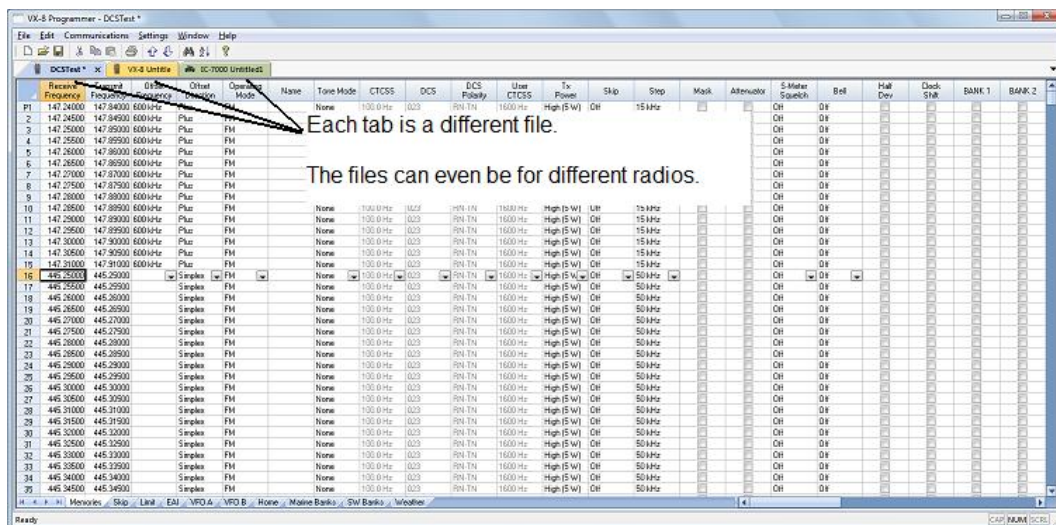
VX-8 Programmer - DCSTest *

File Edit Communications Settings Window Help

DCSTest * X | VX-8 Untitle | IC-7000 Untitled1

Each tab is a different file.

The files can even be for different radios.

| | Receive Frequency | Transmit Frequency | Offset Frequency | Offset Direction | Operating Mode | Name | Tone Mode | CTCSS | DCS | DCS Polarity | User CTCSS | Tx Power | Skip | Step | Mask | Attenuator | S-Meter Squelch | Bell | Half Dev | Clock Shift | BANK 1 | BANK 2 |
|---|---|---|---|---|---|---|---|---|---|---|---|---|---|---|---|---|---|---|---|---|---|---|
| P1 | 147.24000 | 147.84000 | 600 kHz | Plus | FM | | None | 100.0 Hz | 023 | RN-TN | 1600 Hz | High (5 W) | Off | 15 kHz | | | Off | Off | | | | |
| 2 | 147.24500 | 147.84500 | 600 kHz | Plus | FM | | | | | | | | | | | | Off | Off | | | | |
| 3 | 147.25000 | 147.85000 | 600 kHz | Plus | FM | | | | | | | | | | | | Off | Off | | | | |
| 4 | 147.25500 | 147.85500 | 600 kHz | Plus | FM | | | | | | | | | | | | Off | Off | | | | |
| 5 | 147.26000 | 147.86000 | 600 kHz | Plus | FM | | | | | | | | | | | | Off | Off | | | | |
| 6 | 147.26500 | 147.86500 | 600 kHz | Plus | FM | | | | | | | | | | | | Off | Off | | | | |
| 7 | 147.27000 | 147.87000 | 600 kHz | Plus | FM | | | | | | | | | | | | Off | Off | | | | |
| 8 | 147.27500 | 147.87500 | 600 kHz | Plus | FM | | | | | | | | | | | | Off | Off | | | | |
| 9 | 147.28000 | 147.88000 | 600 kHz | Plus | FM | | | | | | | | | | | | Off | Off | | | | |
| 10 | 147.28500 | 147.88500 | 600 kHz | Plus | FM | | None | 100.0 Hz | 023 | RN-TN | 1600 Hz | High (5 W) | Off | 15 kHz | | | Off | Off | | | | |
| 11 | 147.29000 | 147.89000 | 600 kHz | Plus | FM | | None | 100.0 Hz | 023 | RN-TN | 1600 Hz | High (5 W) | Off | 15 kHz | | | Off | Off | | | | |
| 12 | 147.29500 | 147.89500 | 600 kHz | Plus | FM | | None | 100.0 Hz | 023 | RN-TN | 1600 Hz | High (5 W) | Off | 15 kHz | | | Off | Off | | | | |
| 13 | 147.30000 | 147.90000 | 600 kHz | Plus | FM | | None | 100.0 Hz | 023 | RN-TN | 1600 Hz | High (5 W) | Off | 15 kHz | | | Off | Off | | | | |
| 14 | 147.30500 | 147.90500 | 600 kHz | Plus | FM | | None | 100.0 Hz | 023 | RN-TN | 1600 Hz | High (5 W) | Off | 15 kHz | | | Off | Off | | | | |
| 15 | 147.31000 | 147.91000 | 600 kHz | Plus | FM | | None | 100.0 Hz | 023 | RN-TN | 1600 Hz | High (5 W) | Off | 15 kHz | | | Off | Off | | | | |
| 16 | 445.25000 | 445.25000 | | Simplex | FM | | None | 100.0 Hz | 023 | RN-TN | 1600 Hz | High (5 W) | Off | 50 kHz | | | Off | Off | | | | |
| 17 | 445.25500 | 445.25500 | | Simplex | FM | | None | 100.0 Hz | 023 | RN-TN | 1600 Hz | High (5 W) | Off | 50 kHz | | | Off | Off | | | | |
| 18 | 445.26000 | 445.26000 | | Simplex | FM | | None | 100.0 Hz | 023 | RN-TN | 1600 Hz | High (5 W) | Off | 50 kHz | | | Off | Off | | | | |
| 19 | 445.26500 | 445.26500 | | Simplex | FM | | None | 100.0 Hz | 023 | RN-TN | 1600 Hz | High (5 W) | Off | 50 kHz | | | Off | Off | | | | |
| 20 | 445.27000 | 445.27000 | | Simplex | FM | | None | 100.0 Hz | 023 | RN-TN | 1600 Hz | High (5 W) | Off | 50 kHz | | | Off | Off | | | | |
| 21 | 445.27500 | 445.27500 | | Simplex | FM | | None | 100.0 Hz | 023 | RN-TN | 1600 Hz | High (5 W) | Off | 50 kHz | | | Off | Off | | | | |
| 22 | 445.28000 | 445.28000 | | Simplex | FM | | None | 100.0 Hz | 023 | RN-TN | 1600 Hz | High (5 W) | Off | 50 kHz | | | Off | Off | | | | |
| 23 | 445.28500 | 445.28500 | | Simplex | FM | | None | 100.0 Hz | 023 | RN-TN | 1600 Hz | High (5 W) | Off | 50 kHz | | | Off | Off | | | | |
| 24 | 445.29000 | 445.29000 | | Simplex | FM | | None | 100.0 Hz | 023 | RN-TN | 1600 Hz | High (5 W) | Off | 50 kHz | | | Off | Off | | | | |
| 25 | 445.29500 | 445.29500 | | Simplex | FM | | None | 100.0 Hz | 023 | RN-TN | 1600 Hz | High (5 W) | Off | 50 kHz | | | Off | Off | | | | |
| 26 | 445.30000 | 445.30000 | | Simplex | FM | | None | 100.0 Hz | 023 | RN-TN | 1600 Hz | High (5 W) | Off | 50 kHz | | | Off | Off | | | | |
| 27 | 445.30500 | 445.30500 | | Simplex | FM | | None | 100.0 Hz | 023 | RN-TN | 1600 Hz | High (5 W) | Off | 50 kHz | | | Off | Off | | | | |
| 28 | 445.31000 | 445.31000 | | Simplex | FM | | None | 100.0 Hz | 023 | RN-TN | 1600 Hz | High (5 W) | Off | 50 kHz | | | Off | Off | | | | |
| 29 | 445.31500 | 445.31500 | | Simplex | FM | | None | 100.0 Hz | 023 | RN-TN | 1600 Hz | High (5 W) | Off | 50 kHz | | | Off | Off | | | | |
| 30 | 445.32000 | 445.32000 | | Simplex | FM | | None | 100.0 Hz | 023 | RN-TN | 1600 Hz | High (5 W) | Off | 50 kHz | | | Off | Off | | | | |
| 31 | 445.32500 | 445.32500 | | Simplex | FM | | None | 100.0 Hz | 023 | RN-TN | 1600 Hz | High (5 W) | Off | 50 kHz | | | Off | Off | | | | |
| 32 | 445.33000 | 445.33000 | | Simplex | FM | | None | 100.0 Hz | 023 | RN-TN | 1600 Hz | High (5 W) | Off | 50 kHz | | | Off | Off | | | | |
| 33 | 445.33500 | 445.33500 | | Simplex | FM | | None | 100.0 Hz | 023 | RN-TN | 1600 Hz | High (5 W) | Off | 50 kHz | | | Off | Off | | | | |
| 34 | 445.34000 | 445.34000 | | Simplex | FM | | None | 100.0 Hz | 023 | RN-TN | 1600 Hz | High (5 W) | Off | 50 kHz | | | Off | Off | | | | |
| 35 | 445.34500 | 445.34500 | | Simplex | FM | | None | 100.0 Hz | 023 | RN-TN | 1600 Hz | High (5 W) | Off | 50 kHz | | | Off | Off | | | | |

Memories / Skip / Limit / EAI / VFO A / VFO B / Home / Marine Banks / SW Banks / Weather

Ready CAP NUM SCRL